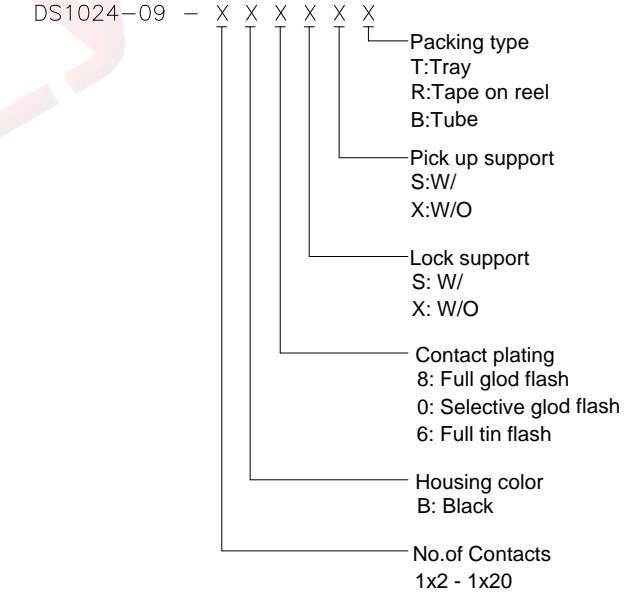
DS1024-09 – X X X X X X

Packing type
T:Tray
R:Tape on reel
B:Tube

Pick up support
S:W/
X:W/O

Lock support
S: W/
X: W/O

Contact plating
8: Full glod flash
0: Selective glod flash
6: Full tin flash

Housing color
B: Black

No.of Contacts
1x2 - 1x20